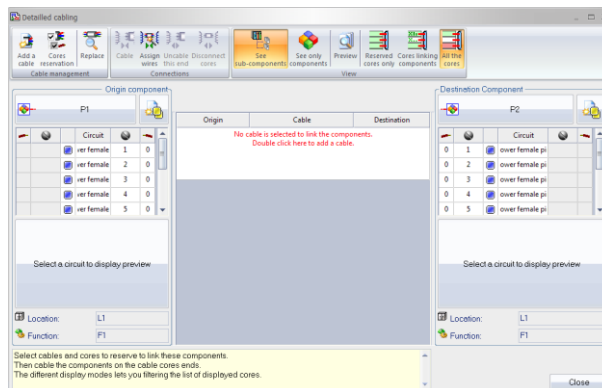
Detailed cabling

Add a cable
Cores reservation
Replace
Cable management
Cable
Assign wires
Uncable this end
Disconnect cores
Connections
See sub-components
See only components
Preview
Reserved cores only
Cores linking components
All the cores
View

Origin component
P1

| | | Circuit | | |
|---|---|---|---|---|
| | | ver female | 1 | 0 |
| | | ver female | 2 | 0 |
| | | ver female | 3 | 0 |
| | | ver female | 4 | 0 |
| | | ver female | 5 | 0 |

Select a circuit to display preview

Location: L1
Function: F1

| Origin | Cable | Destination |
|---|---|---|

No cable is selected to link the components.
Double click here to add a cable.

Destination Component
P2

| | | Circuit | | |
|---|---|---|---|---|
| 0 | 1 | ower female pi | | |
| 0 | 2 | ower female pi | | |
| 0 | 3 | ower female pi | | |
| 0 | 4 | ower female pi | | |
| 0 | 5 | ower female pi | | |

Select a circuit to display preview

Location: L1
Function: F1

Select cables and cores to reserve to link these components.
Then cable the components on the cable cores ends.
The different display modes lets you filtering the list of displayed cores.

Close